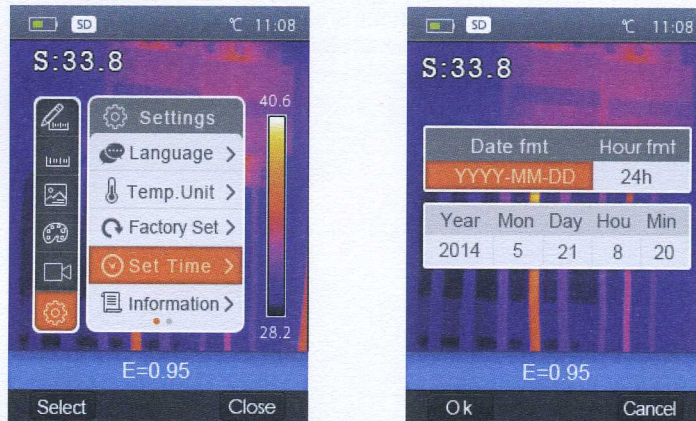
SD ℃ 11:08

S:33.8

Settings
Language >
Temp.Unit >
Factory Set >
Set Time >
Information >

40.6
28.2

E=0.95

Select Close

SD ℃ 11:08

S:33.8

| Date fmt | Hour fmt |
|---|---|
| YYYY-MM-DD | 24h |

| Year | Mon | Day | Hou | Min |
|---|---|---|---|---|
| 2014 | 5 | 21 | 8 | 20 |

E=0.95

Ok Cancel